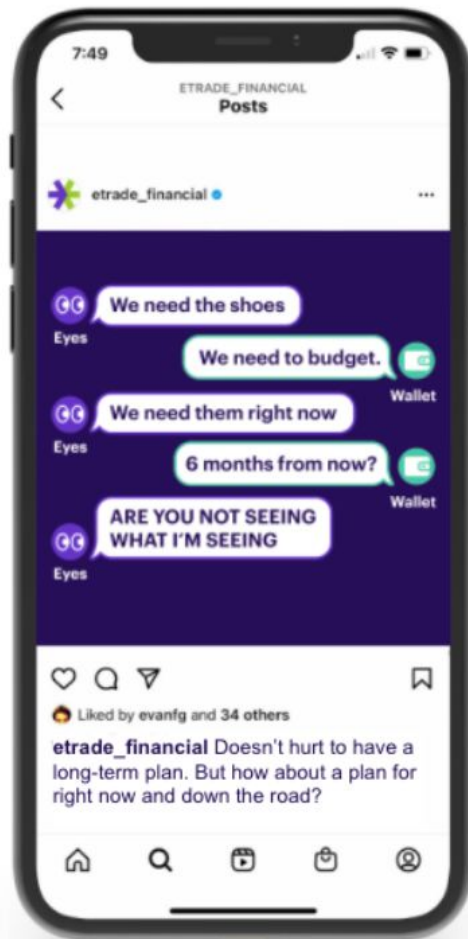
7:49

ETRADE_FINANCIAL
Posts

etrade_financial

We need the shoes
Eyes

We need to budget.
Wallet

We need them right now
Eyes

6 months from now?
Wallet

ARE YOU NOT SEEING WHAT I'M SEEING
Eyes

Liked by evanfg and 34 others

etrade_financial Doesn't hurt to have a long-term plan. But how about a plan for right now and down the road?